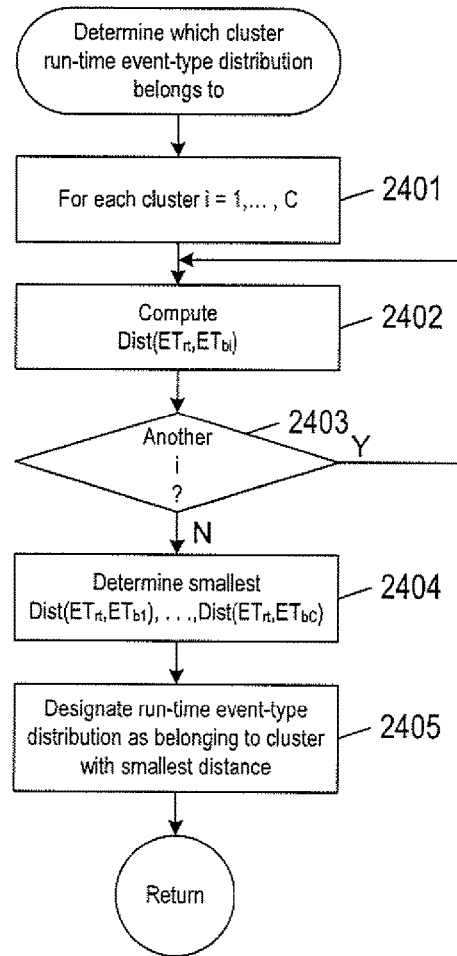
Determine which cluster run-time event-type distribution belongs to

For each cluster i = 1,... , C

2401

Compute $Dist(ET_{rt}, ET_{bi})$

2402

Another i ?

2403

Y

N

Determine smallest $Dist(ET_{rt}, ET_{b1}), \ldots, Dist(ET_{rt}, ET_{bc})$

2404

Designate run-time event-type distribution as belonging to cluster with smallest distance

2405

Return